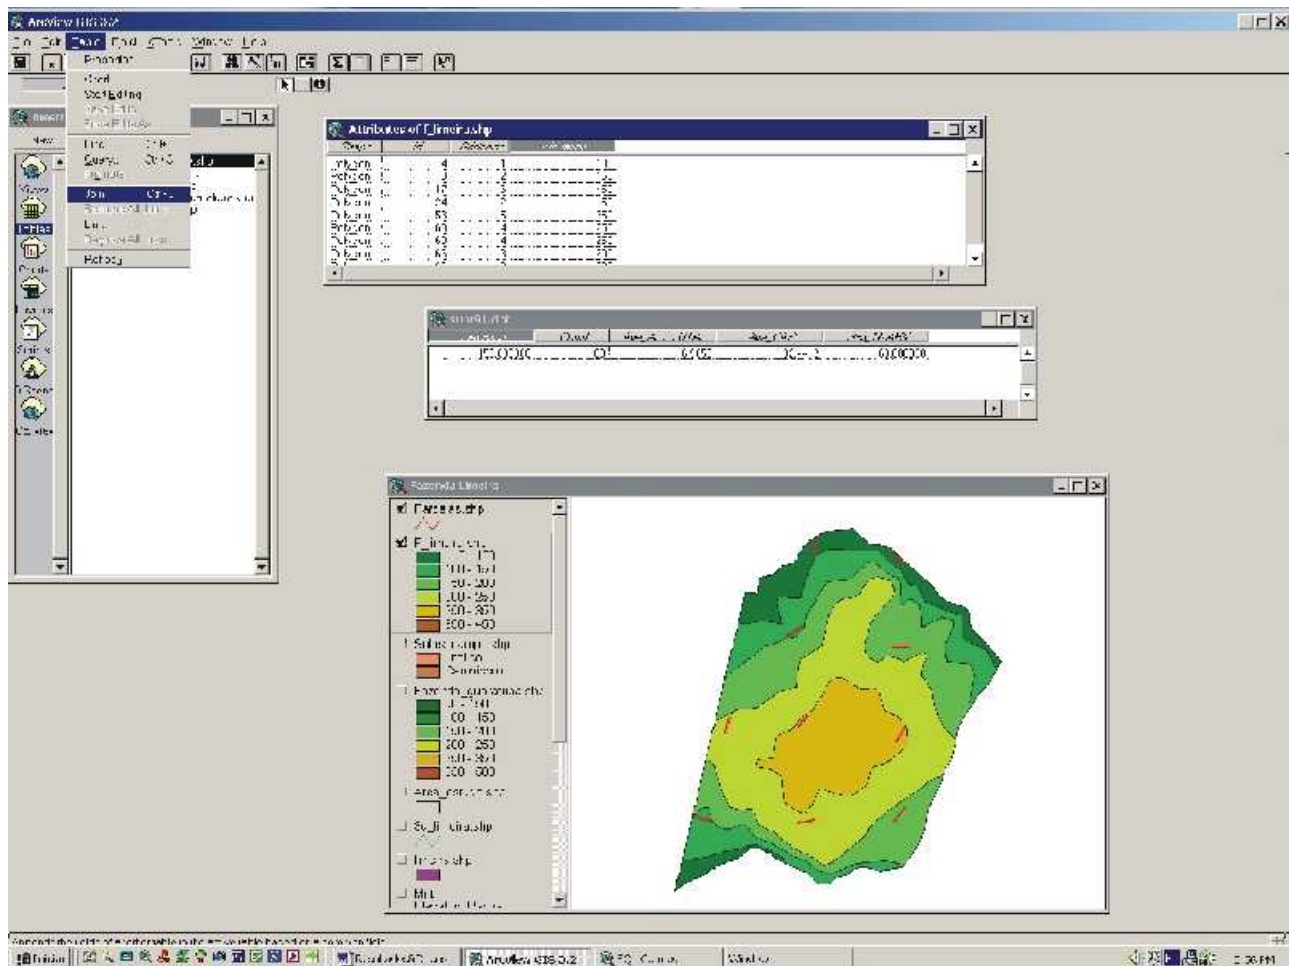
ArcView GIS 3.2

File Edit Table Field Graph Window Help

Properties
Chart
Start Editing
Find
Query
Join
Link
Refresh

Attributes of F_lineintra.shp

Layout

Parcela Linear

Parcela.shp
F_lineintra.shp
0 - 100
100 - 150
150 - 200
200 - 250
250 - 300
300 - 400
Solos.shp
Area_contorno.shp
Sg_lineintra.shp
Linea.shp
Mnt

Windows

Start   ArcView GIS 3.2   2:36 PM